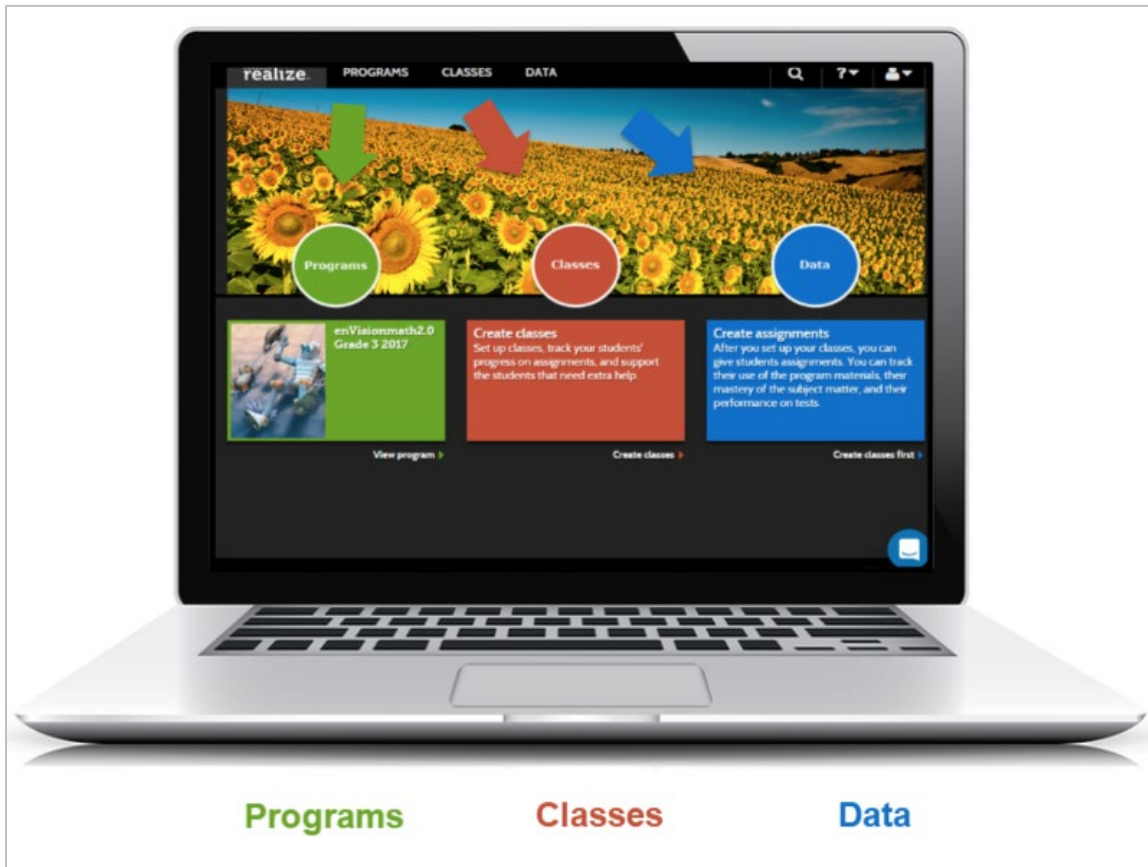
realize. PROGRAMS CLASSES DATA

Programs

Classes

Data

enVisionmath2.0 Grade 3 2017

View program

Create classes
Set up classes, track your students' progress on assignments, and support the students that need extra help.

Create classes

Create assignments
After you set up your classes, you can give students assignments. You can track their use of the program materials, their mastery of the subject matter, and their performance on tests.

Create classes first

Programs Classes Data